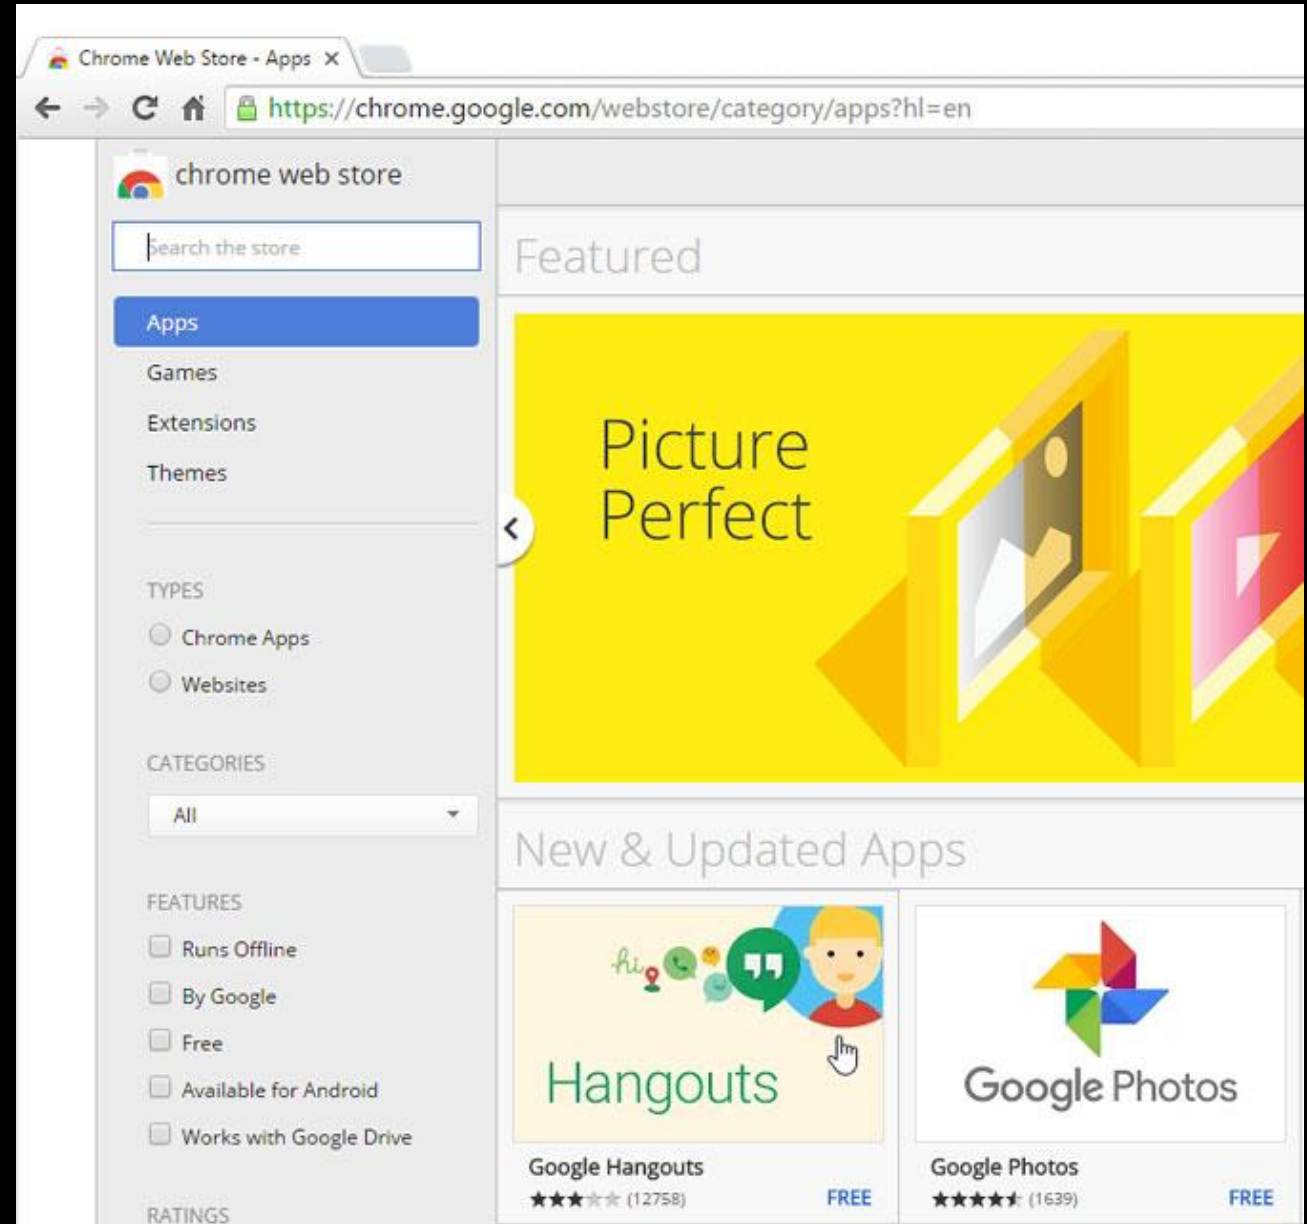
Chrome Web Store - Apps ×

https://chrome.google.com/webstore/category/apps?hl=en

chrome web store

Search the store

Apps
Games
Extensions
Themes

TYPES
Chrome Apps
Websites

CATEGORIES
All

FEATURES
Runs Offline
By Google
Free
Available for Android
Works with Google Drive

RATINGS

Featured

Picture Perfect

New & Updated Apps

hi

Hangouts

Google Hangouts
★★★★★ (12758) FREE

Google Photos

Google Photos
★★★★★ (1639) FREE